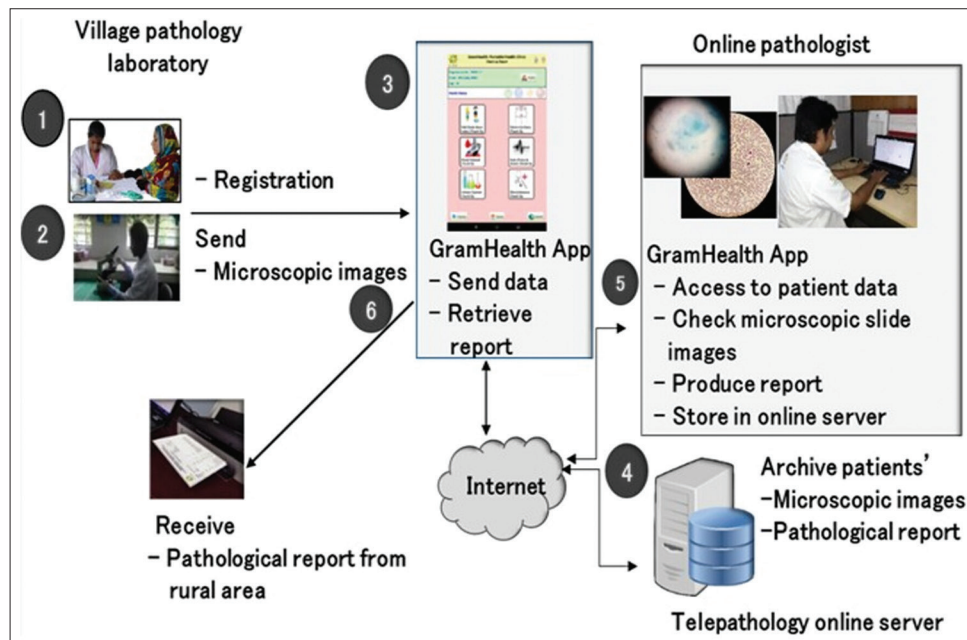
Village pathology laboratory

1

2

- Registration

Send
- Microscopic images

3

GramHealth App
- Send data
- Retrieve report

6

Online pathologist

GramHealth App
- Access to patient data
- Check microscopic slide images
- Produce report
- Store in online server

5

Internet

4

Archive patients'
-Microscopic images
-Pathological report

Receive
- Pathological report from rural area

Telepathology online server